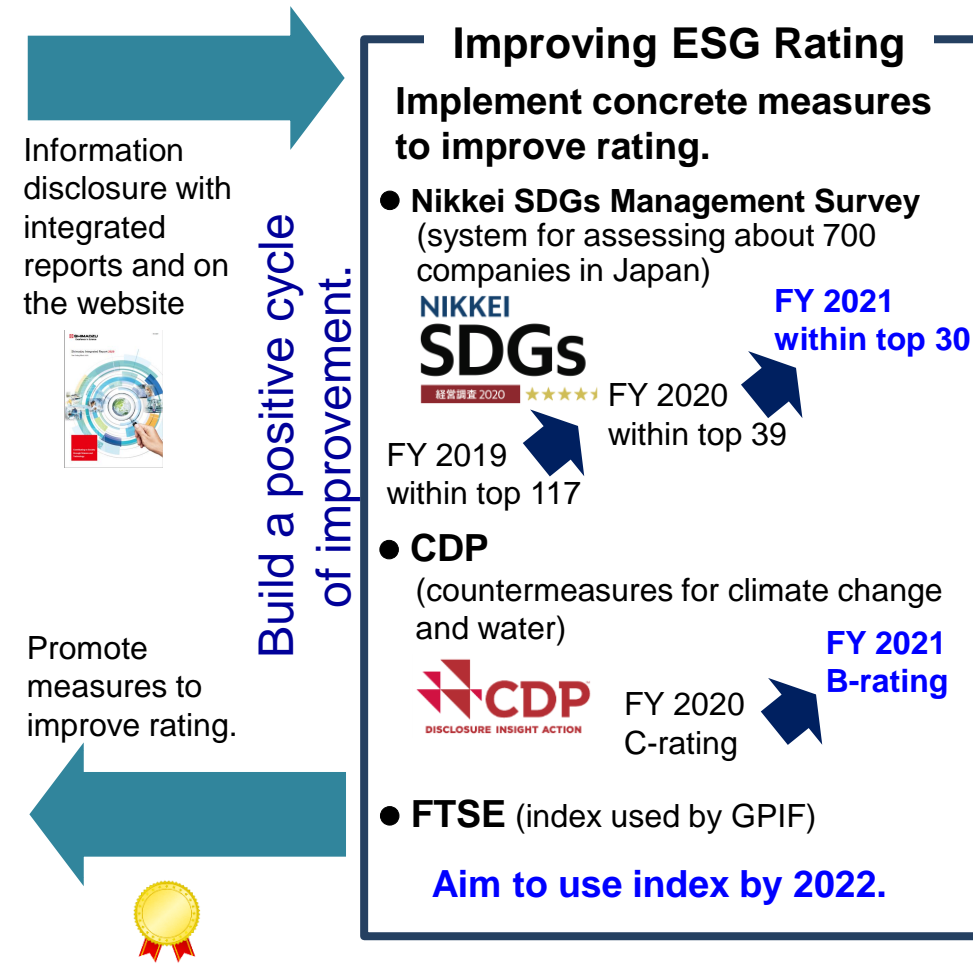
Information disclosure with integrated reports and on the website

SHIMADZU
Shimadzu Integrated Report 2020

Build a positive cycle of improvement.

Promote measures to improve rating.

Improving ESG Rating

Implement concrete measures to improve rating.

● Nikkei SDGs Management Survey
(system for assessing about 700 companies in Japan)

NIKKEI
SDGs
経営調査 2020 ★★★★

FY 2019
within top 117

FY 2020
within top 39

FY 2021
within top 30

● CDP
(countermeasures for climate change and water)

CDP
DISCLOSURE INSIGHT ACTION

FY 2020
C-rating

FY 2021
B-rating

● FTSE (index used by GPIF)

Aim to use index by 2022.